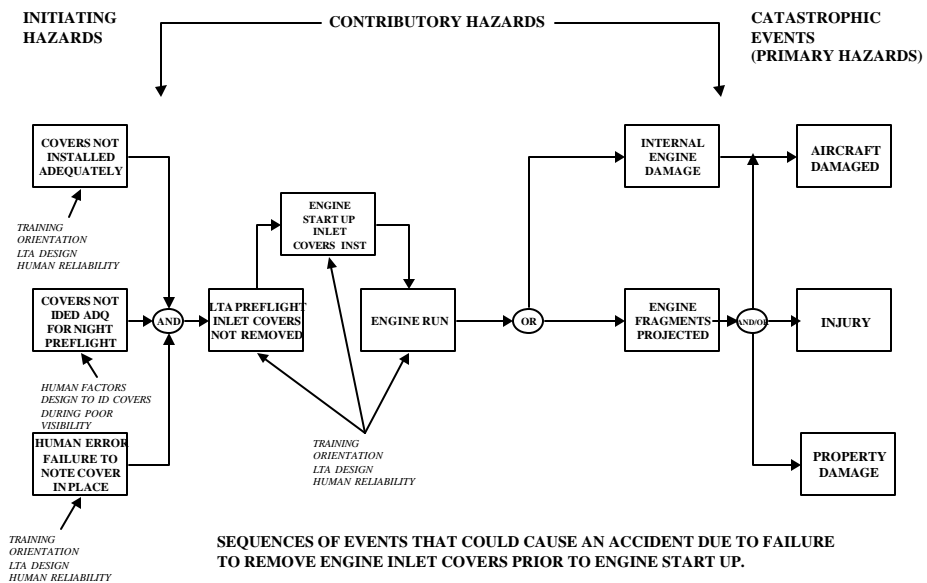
INITIATING HAZARDS

CONTRIBUTORY HAZARDS

CATASTROPHIC EVENTS (PRIMARY HAZARDS)

COVERS NOT INSTALLED ADEQUATELY

TRAINING
ORIENTATION
LTA DESIGN
HUMAN RELIABILITY

COVERS NOT IDED ADQ FOR NIGHT PREFLIGHT

AND

LTA PREFLIGHT INLET COVERS NOT REMOVED

ENGINE START UP INLET COVERS INST

ENGINE RUN

OR

INTERNAL ENGINE DAMAGE

ENGINE FRAGMENTS PROJECTED

AND/OR

AIRCRAFT DAMAGED

INJURY

PROPERTY DAMAGE

HUMAN FACTORS
DESIGN TO ID COVERS
DURING POOR VISIBILITY

HUMAN ERROR FAILURE TO NOTE COVER IN PLACE

TRAINING
ORIENTATION
LTA DESIGN
HUMAN RELIABILITY

TRAINING
ORIENTATION
LTA DESIGN
HUMAN RELIABILITY

SEQUENCES OF EVENTS THAT COULD CAUSE AN ACCIDENT DUE TO FAILURE TO REMOVE ENGINE INLET COVERS PRIOR TO ENGINE START UP.